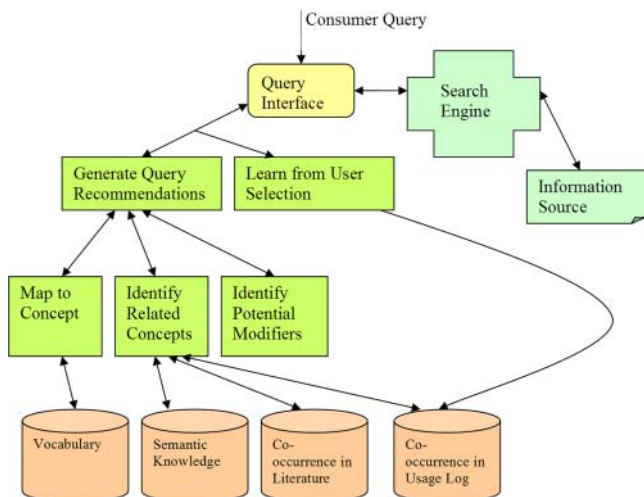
Consumer Query

Query Interface

Search Engine

Information Source

Generate Query Recommendations

Learn from User Selection

Map to Concept

Identify Related Concepts

Identify Potential Modifiers

Vocabulary

Semantic Knowledge

Co-occurrence in Literature

Co-occurrence in Usage Log